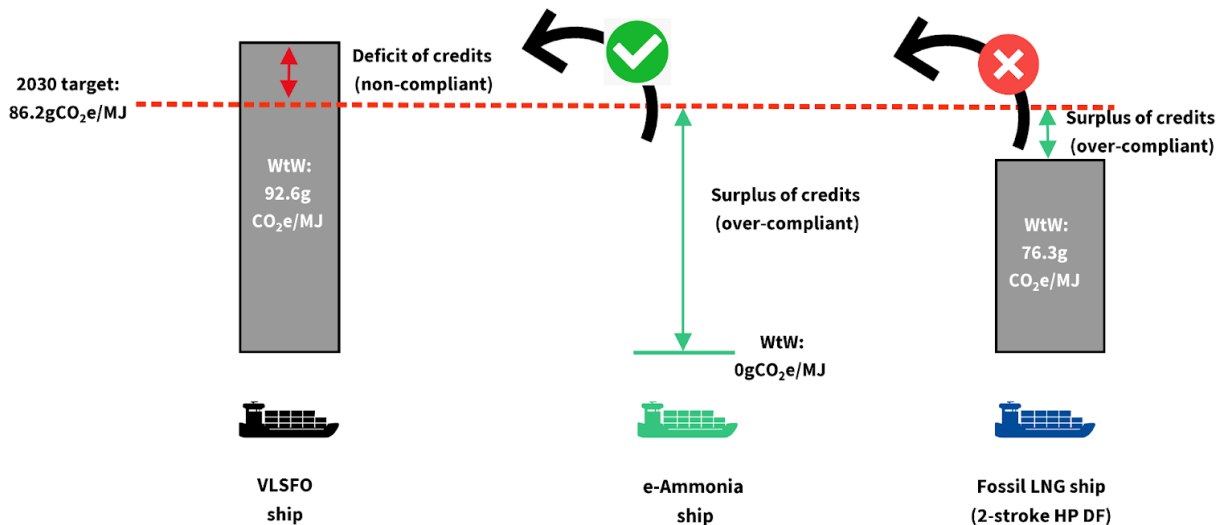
2030 target:
86.2g$CO_2$e/MJ

Deficit of credits
(non-compliant)

WtW:
92.6g
$CO_2$e/MJ

Surplus of credits
(over-compliant)

WtW:
0g$CO_2$e/MJ

Surplus of credits
(over-compliant)

WtW:
76.3g
$CO_2$e/MJ

VLSFO
ship

e-Ammonia
ship

Fossil LNG ship
(2-stroke HP DF)